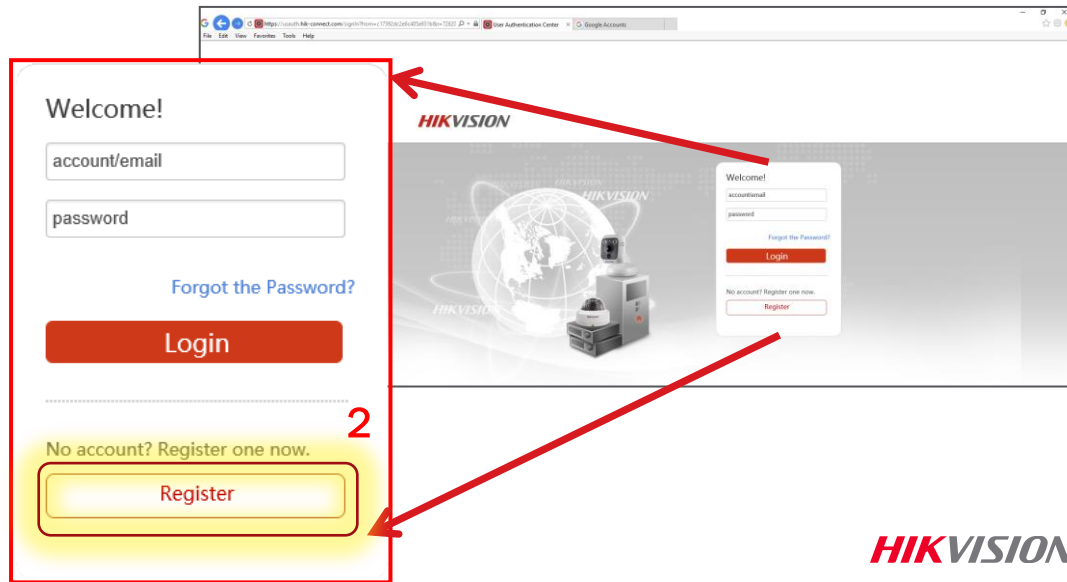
https://ussauth.hik-connect.com/login?from=c17382dc2e6c4f5e87e8b=7282 User Authentication Center Google Accounts

File Edit View Favorites Tools Help

HIKVISION

HIKVISION

HIKVISION

Welcome!

account/email

password

Forgot the Password?

Login

No account? Register one now.

Register

Welcome!

account/email

password

Forgot the Password?

Login

2

No account? Register one now.

Register

HIKVISION